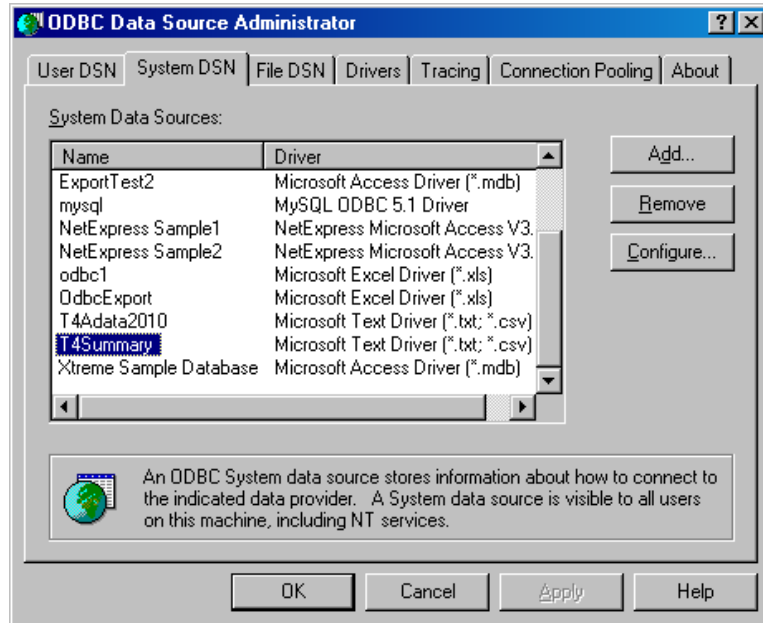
ODBC Data Source Administrator

?

User DSN | System DSN | File DSN | Drivers | Tracing | Connection Pooling | About

System Data Sources:

| Name | Driver |
|---|---|
| ExportTest2 | Microsoft Access Driver (*.mdb) |
| mysql | MySQL ODBC 5.1 Driver |
| NetExpress Sample1 | NetExpress Microsoft Access V3. |
| NetExpress Sample2 | NetExpress Microsoft Access V3. |
| odbc1 | Microsoft Excel Driver (*.xls) |
| OdbcExport | Microsoft Excel Driver (*.xls) |
| T4Adata2010 | Microsoft Text Driver (*.txt; *.csv) |
| T4Summary | Microsoft Text Driver (*.txt; *.csv) |
| Xtreme Sample Database | Microsoft Access Driver (*.mdb) |

Add...

Remove

Configure...

An ODBC System data source stores information about how to connect to the indicated data provider. A System data source is visible to all users on this machine, including NT services.

OK

Cancel

Apply

Help